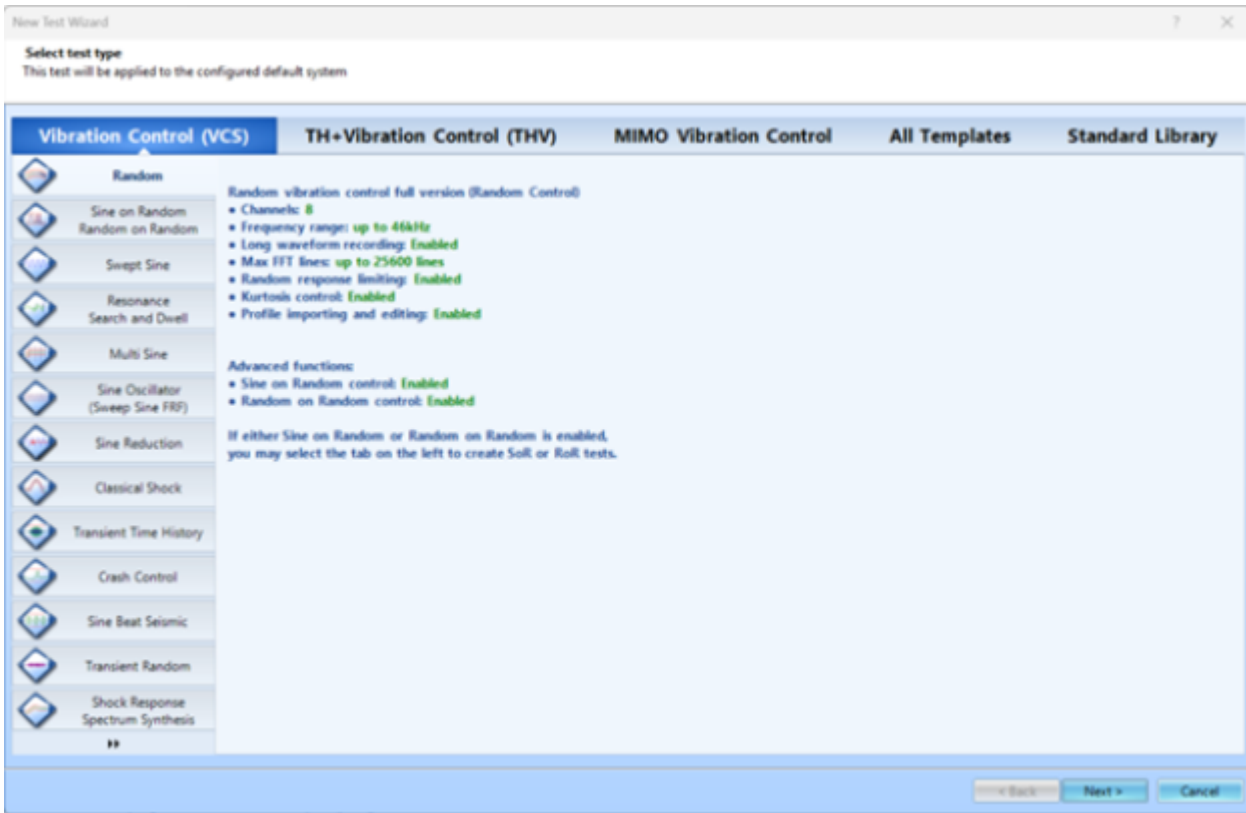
New Test Wizard

?

Select test type
This test will be applied to the configured default system

Vibration Control (VCS)
TH+Vibration Control (THV)
MIMO Vibration Control
All Templates
Standard Library

Random
Sine on Random Random on Random
Swept Sine
Resonance Search and Dwell
Multi Sine
Sine Oscillator (Sweep Sine FRF)
Sine Reduction
Classical Shock
Transient Time History
Crash Control
Sine Beat Seismic
Transient Random
Shock Response Spectrum Synthesis

Random vibration control full version (Random Control)
• Channels: 8
• Frequency range: up to 46kHz
• Long waveform recording: Enabled
• Max FFT lines: up to 25600 lines
• Random response limiting: Enabled
• Kurtosis control: Enabled
• Profile importing and editing: Enabled

Advanced functions:
• Sine on Random control: Enabled
• Random on Random control: Enabled

If either Sine on Random or Random on Random is enabled, you may select the tab on the left to create SoR or RoR tests.

< Back
Next >
Cancel